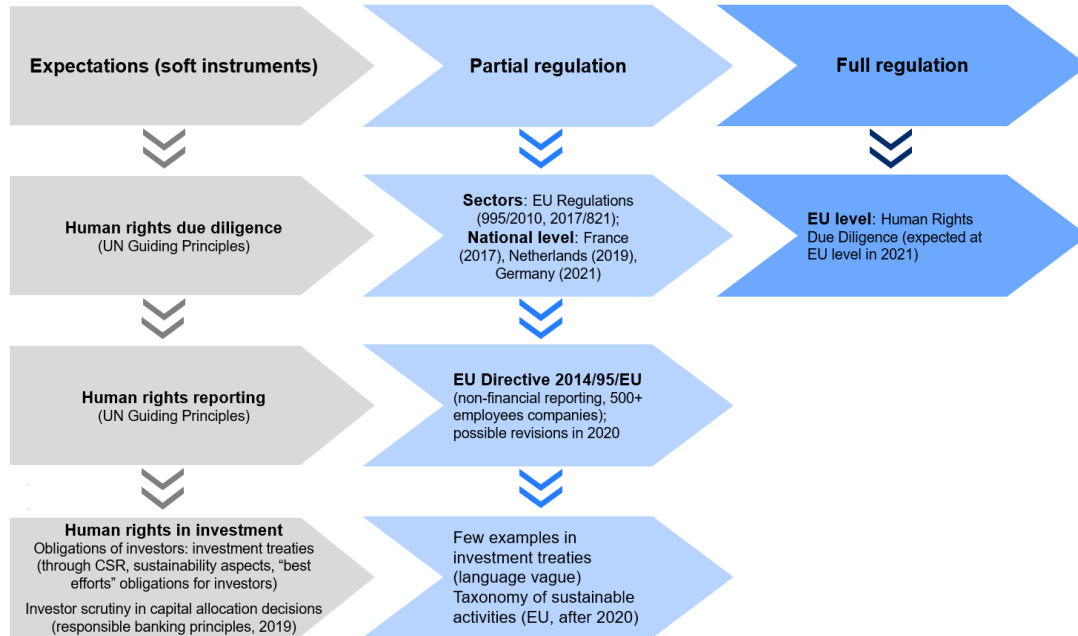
Expectations (soft instruments)

Partial regulation

Full regulation

Human rights due diligence
(UN Guiding Principles)

Sectors: EU Regulations (995/2010, 2017/821);
National level: France (2017), Netherlands (2019), Germany (2021)

EU level: Human Rights Due Diligence (expected at EU level in 2021)

Human rights reporting
(UN Guiding Principles)

EU Directive 2014/95/EU
(non-financial reporting, 500+ employees companies); possible revisions in 2020

Human rights in investment
Obligations of investors: investment treaties (through CSR, sustainability aspects, "best efforts" obligations for investors)
Investor scrutiny in capital allocation decisions (responsible banking principles, 2019)

Few examples in investment treaties (language vague)
Taxonomy of sustainable activities (EU, after 2020)